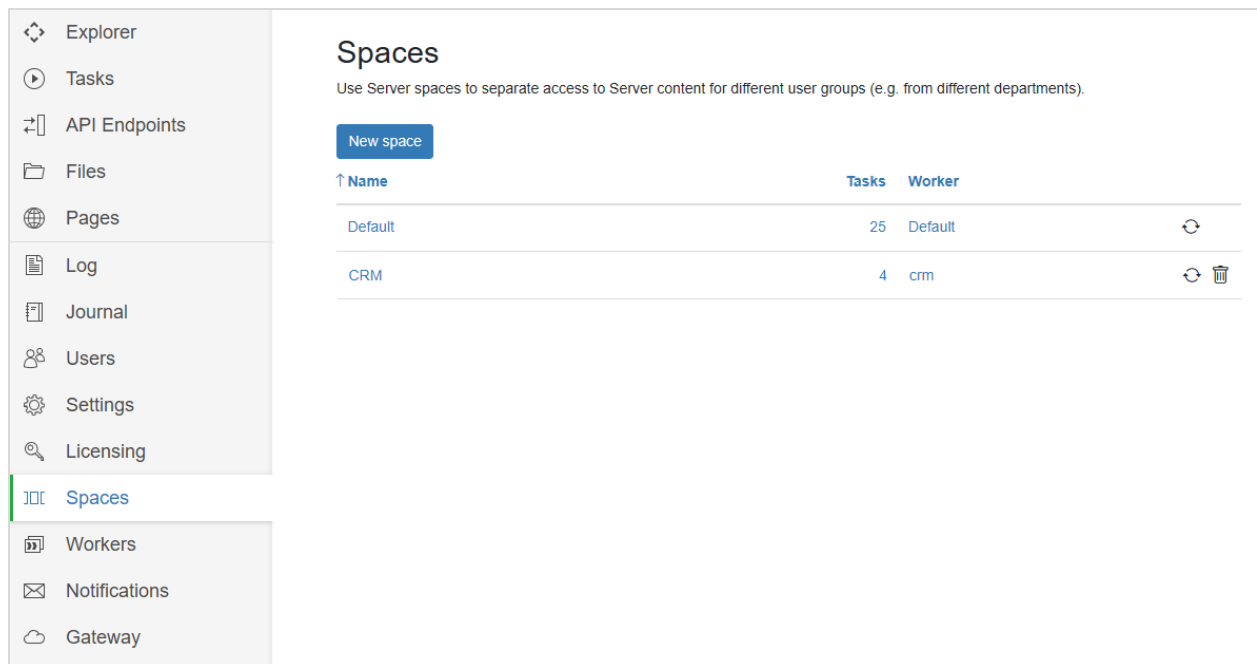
Explorer
Tasks
API Endpoints
Files
Pages
Log
Journal
Users
Settings
Licensing
Spaces
Workers
Notifications
Gateway

Spaces

Use Server spaces to separate access to Server content for different user groups (e.g. from different departments).

New space

| ↑ Name | Tasks | Worker |
|---|---|---|
| Default | 25 | Default |
| CRM | 4 | crm |